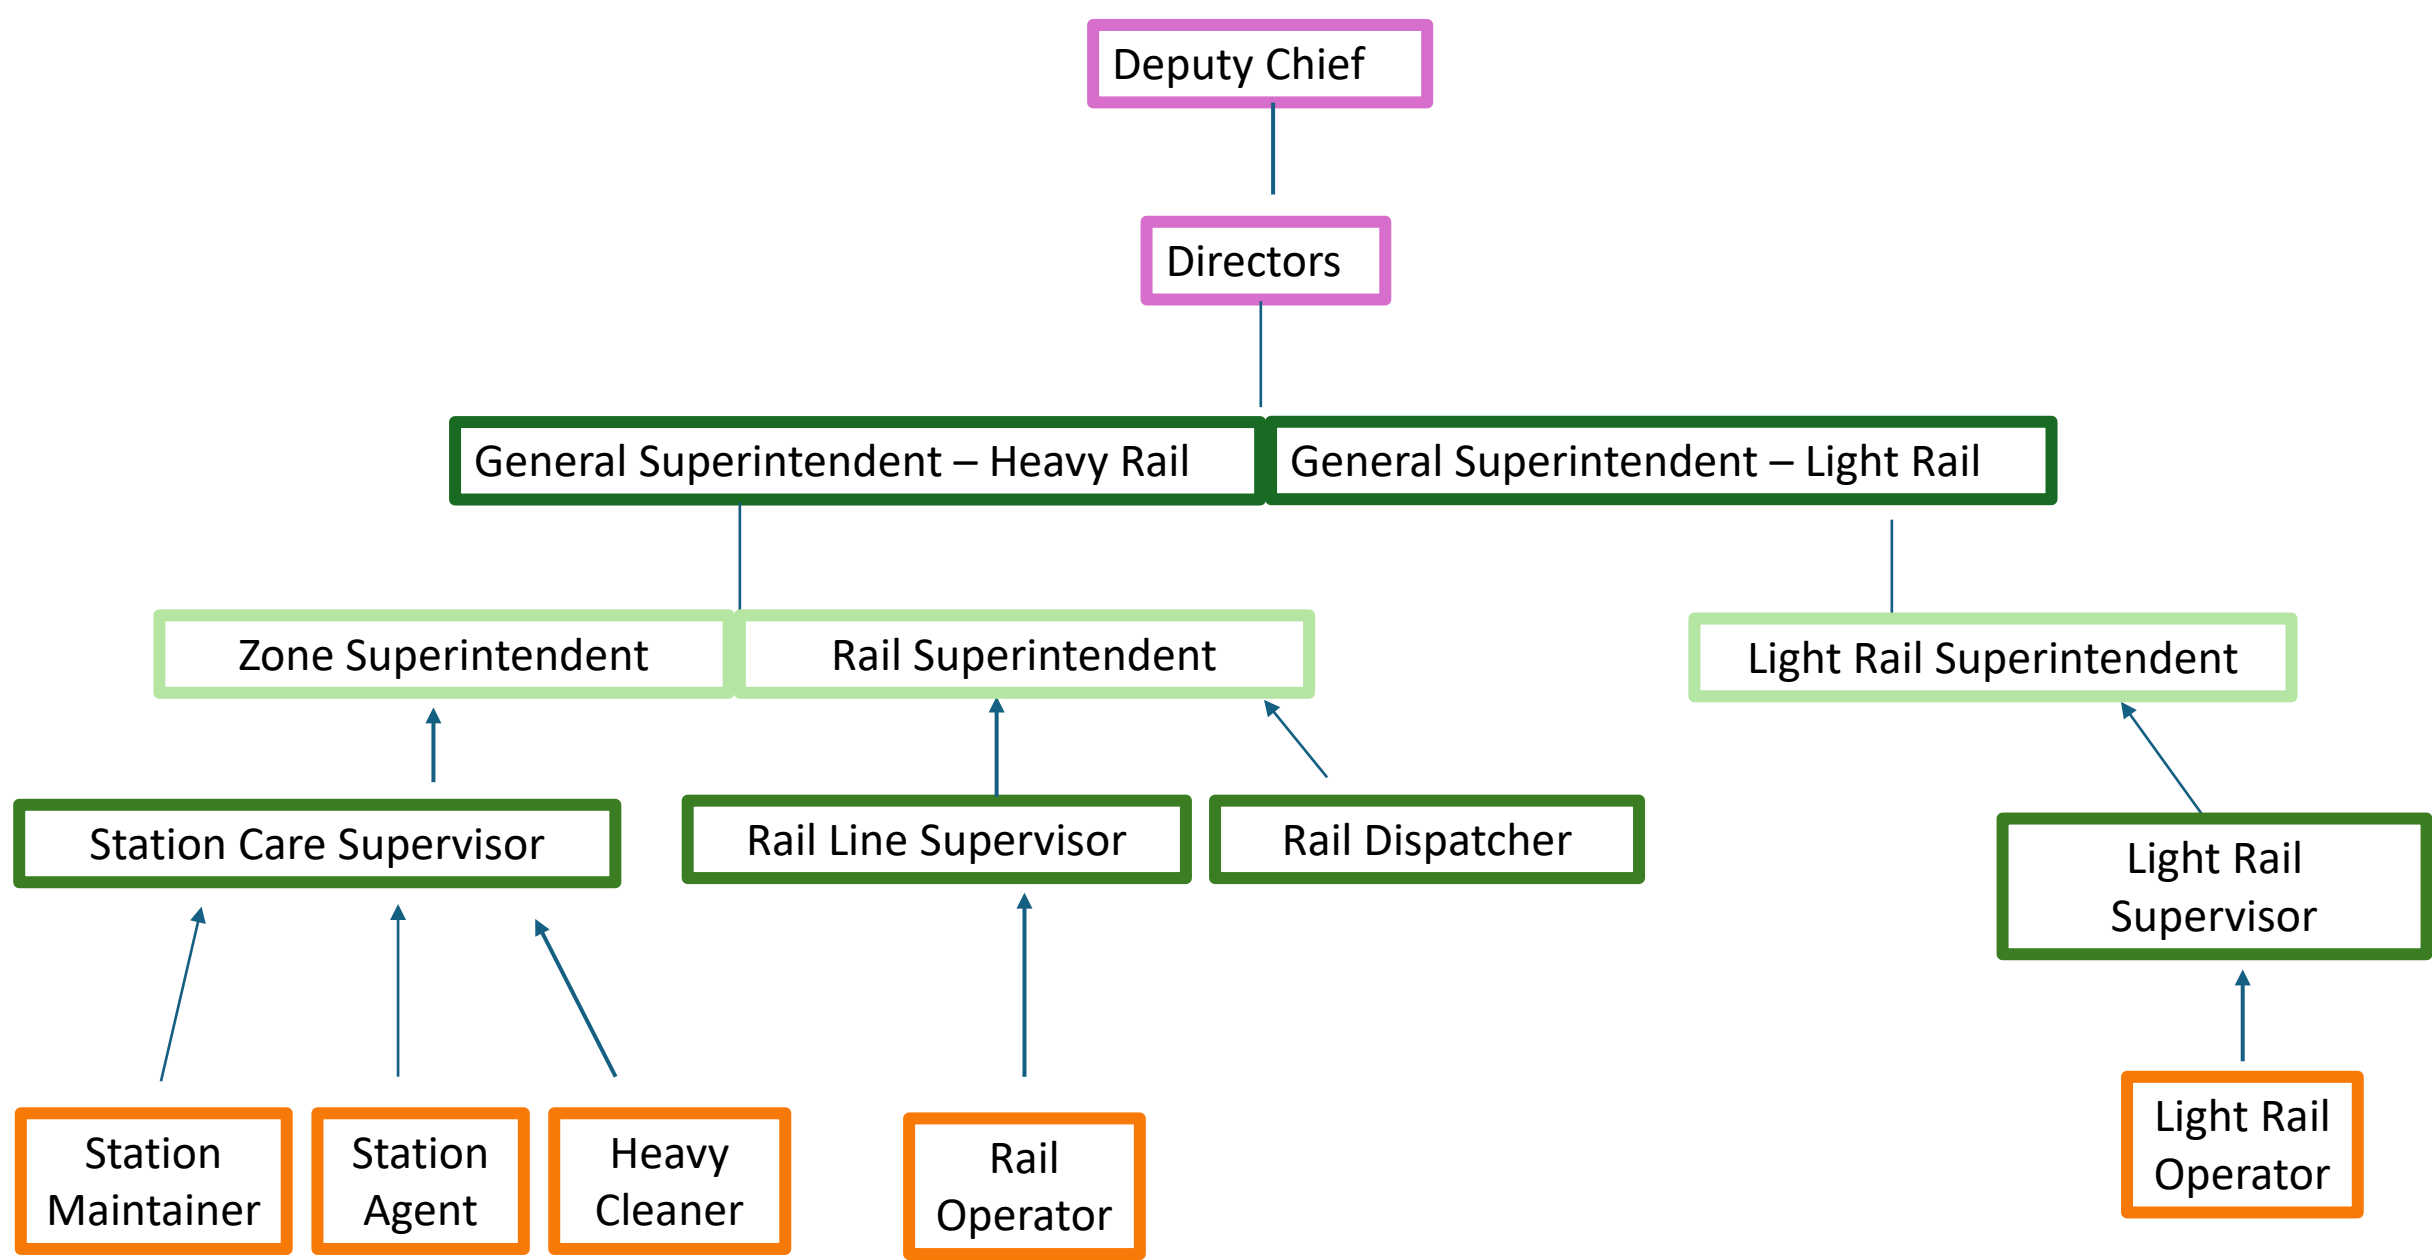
Deputy Chief

Directors

General Superintendent – Heavy Rail

General Superintendent – Light Rail

Zone Superintendent

Rail Superintendent

Light Rail Superintendent

Station Care Supervisor

Rail Line Supervisor

Rail Dispatcher

Light Rail Supervisor

Station Maintainer

Station Agent

Heavy Cleaner

Rail Operator

Light Rail Operator